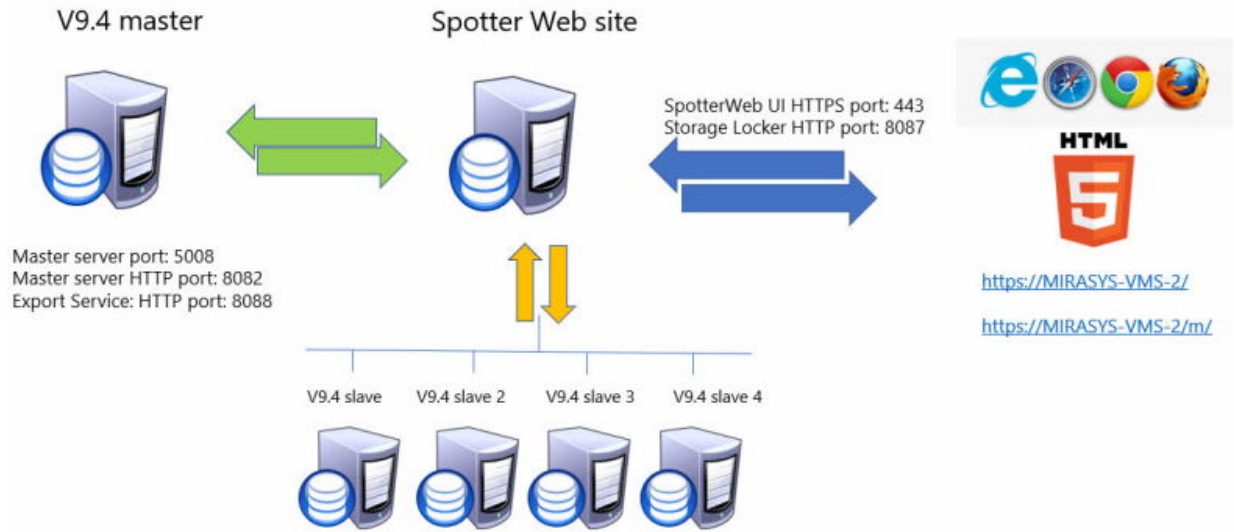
V9.4 master

Spotter Web site

SpotterWeb UI HTTPS port: 443
Storage Locker HTTP port: 8087

HTML

5

Master server port: 5008
Master server HTTP port: 8082
Export Service: HTTP port: 8088

https://MIRASYS-VMS-2/

https://MIRASYS-VMS-2/m/

V9.4 slave

V9.4 slave 2

V9.4 slave 3

V9.4 slave 4